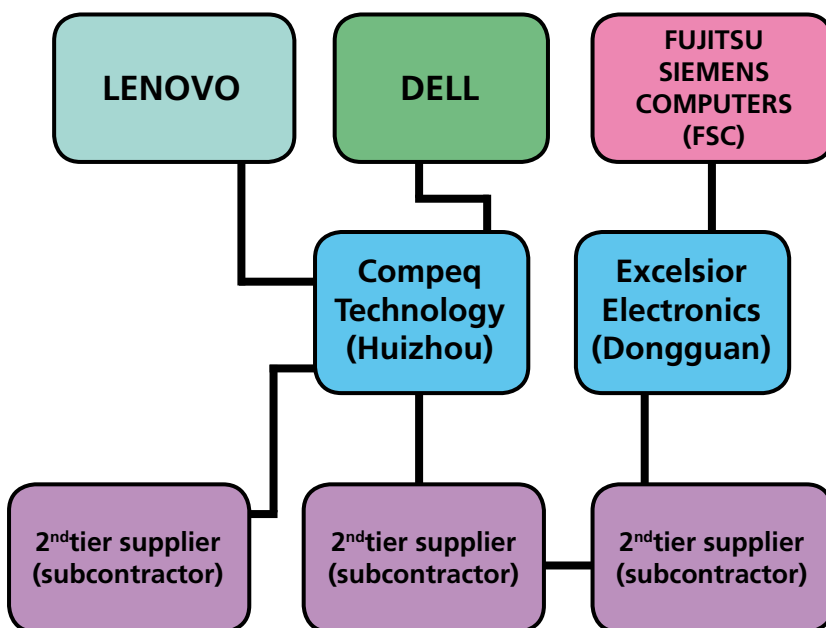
LENOVO

DELL

FUJITSU SIEMENS COMPUTERS (FSC)

Compeq Technology (Huizhou)

Excelsior Electronics (Dongguan)

2$^{nd}$tier supplier (subcontractor)

2$^{nd}$tier supplier (subcontractor)

2$^{nd}$tier supplier (subcontractor)